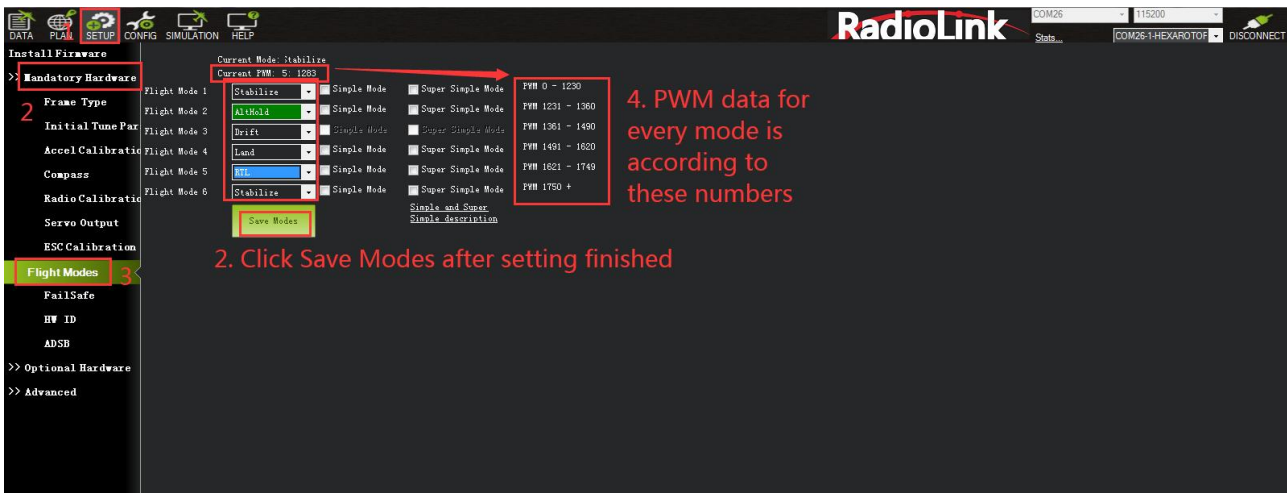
DATA PLAN 1 SETUP CONFIG SIMULATION HELP

RadioLink

COM26 115200 Stats... COM26-1-HEXAROTOF DISCONNECT

Install Firmware
>> Mandatory Hardware
2
Frame Type
Initial Tune Par
Accel Calibratio
Compass
Radio Calibratio
Servo Output
ESC Calibration
Flight Modes 3
FailSafe
HW ID
ADSB
>> Optional Hardware
>> Advanced

Current Mode: Stabilize
Current PWM: 5: 1283

| | | | | |
|---|---|---|---|---|
| Flight Mode 1 | Stabilize | Simple Mode | Super Simple Mode | PWM 0 - 1230 |
| Flight Mode 2 | AltHold | Simple Mode | Super Simple Mode | PWM 1231 - 1360 |
| Flight Mode 3 | Drift | Simple Mode | Super Simple Mode | PWM 1361 - 1490 |
| Flight Mode 4 | Land | Simple Mode | Super Simple Mode | PWM 1491 - 1620 |
| Flight Mode 5 | RTL | Simple Mode | Super Simple Mode | PWM 1621 - 1749 |
| Flight Mode 6 | Stabilize | Simple Mode | Super Simple Mode | PWM 1750 + |

Simple and Super Simple description

Save Modes

4. PWM data for every mode is according to these numbers

2. Click Save Modes after setting finished